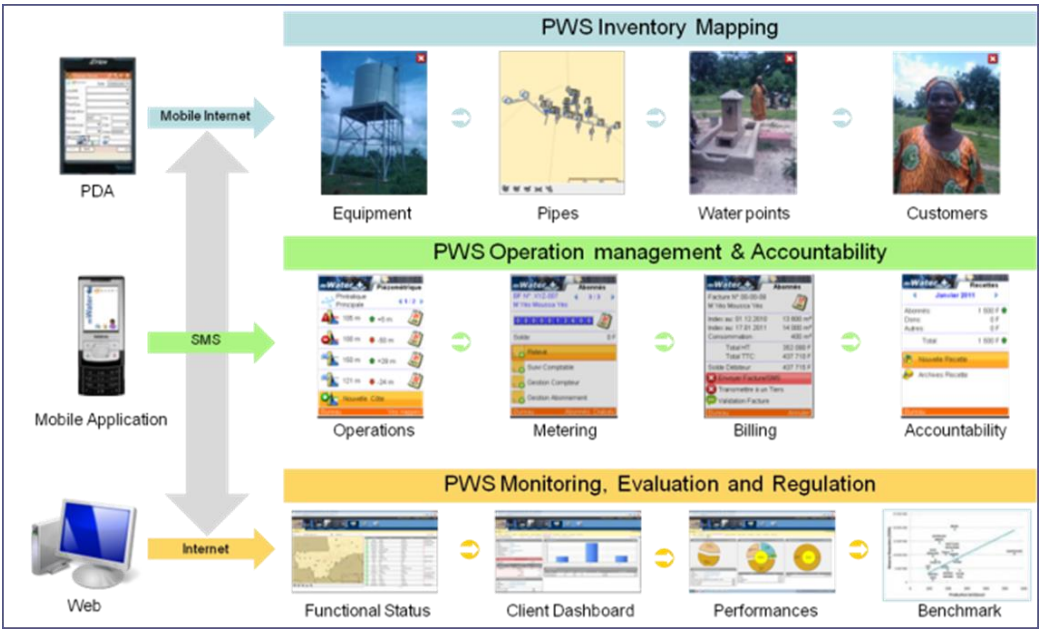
PWS Inventory Mapping

PDA

Mobile Internet

Equipment

Pipes

Water points

Customers

PWS Operation management & Accountability

SMS

Mobile Application

Operations

Metering

Billing

Accountability

PWS Monitoring, Evaluation and Regulation

Internet

Web

Functional Status

Client Dashboard

Performances

Benchmark